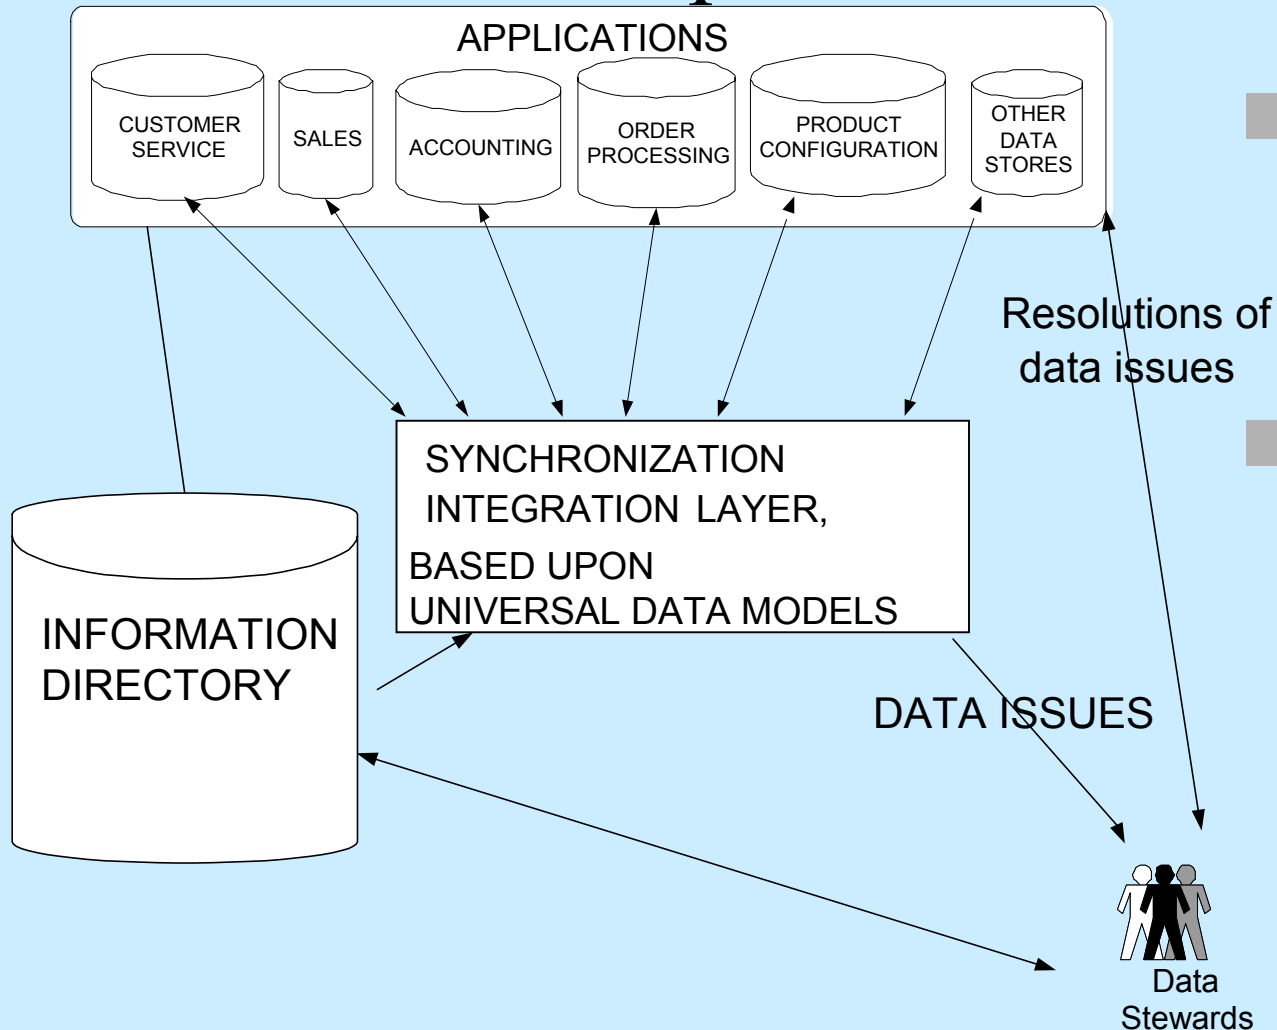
APPLICATIONS

CUSTOMER SERVICE

SALES

ACCOUNTING

ORDER PROCESSING

PRODUCT CONFIGURATION

OTHER DATA STORES

Resolutions of data issues

SYNCHRONIZATION INTEGRATION LAYER,

BASED UPON UNIVERSAL DATA MODELS

INFORMATION DIRECTORY

DATA ISSUES

Data Stewards